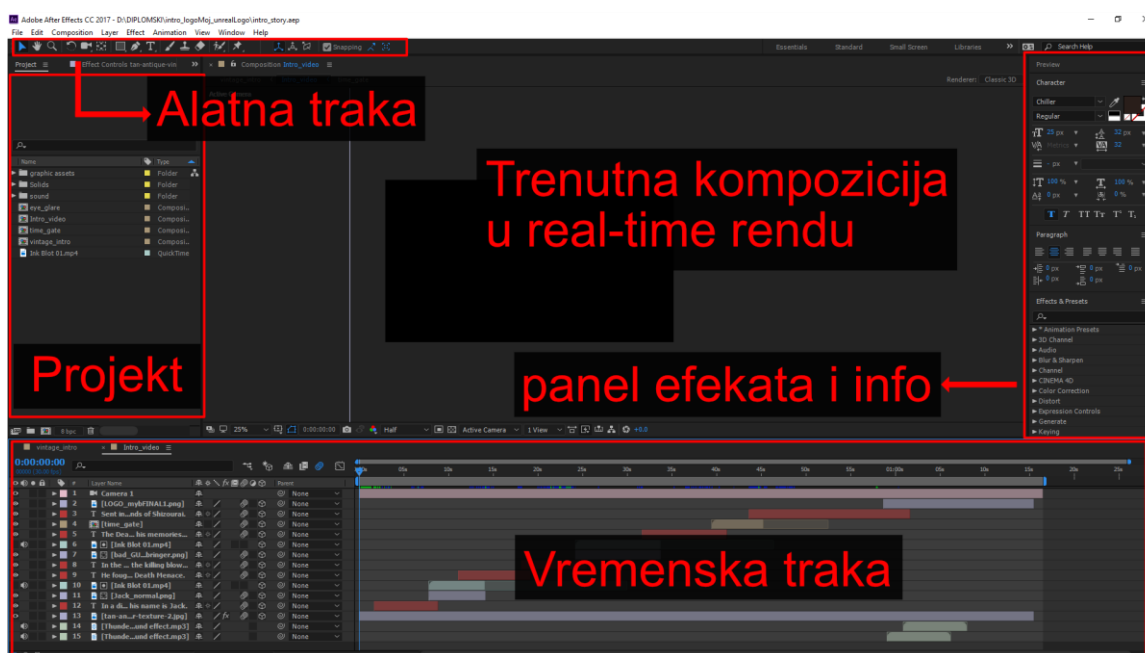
Adobe After Effects CC 2017 - D:\DIPLOMSKI\intro_logoMoj_unrealLogo\intro_story.aep

File Edit Composition Layer Effect Animation View Window Help

Snapping

Essentials Standard Small Screen Libraries Search Help

Project Effect Controls tan-antique-vin Composition Intro_video

Renderer: Classic 3D

Alatna traka

Trenutna kompozicija u real-time rendu

Preview

Character

Chiller

Regular

Paragraph

Effects & Presets

* Animation Presets
3D Channel
Audio
Blur & Sharpen
Channel
CINEMA 4D
Color Correction
Distort
Expression Controls
Generate
Keying

| Name | Type |
|---|---|
| graphic assets | Folder |
| Solids | Folder |
| sound | Folder |
| eye_glare | Composi... |
| Intro_video | Composi... |
| time_gate | Composi... |
| vintage_intro | Composi... |
| Ink Blot 01.mp4 | QuickTime |

Projekt

panel efekata i info

8 bpc

25% 0:00:00:00 Half Active Camera 1 View +0.0

vintage_intro Intro_video

0:00:00:00

Layer Name Parent

1 Camera 1 None
2 [LOGO_mybFINAL.png] None
3 Sent m...nds of Shirourai. None
4 [time_gate] None
5 The Dea... his memories... None
6 [Ink Blot 01.mp4] None
7 [bad_GU...bringer.png] None
8 In the ... the killing blow... None
9 He foug... Death Menace. None
10 [Ink Blot 01.mp4] None
11 [Jack_normal.png] None
12 In a di... his name is Jack. None
13 [tan-an...r-texture-2.jpg] None
14 [Thunde...und effect.mp3] None
15 [Thunde...und effect.mp3] None

0s 05s 10s 15s 20s 25s 30s 35s 40s 45s 50s 55s 01:00s 05s 10s 15s 20s 25s

Vremenska traka